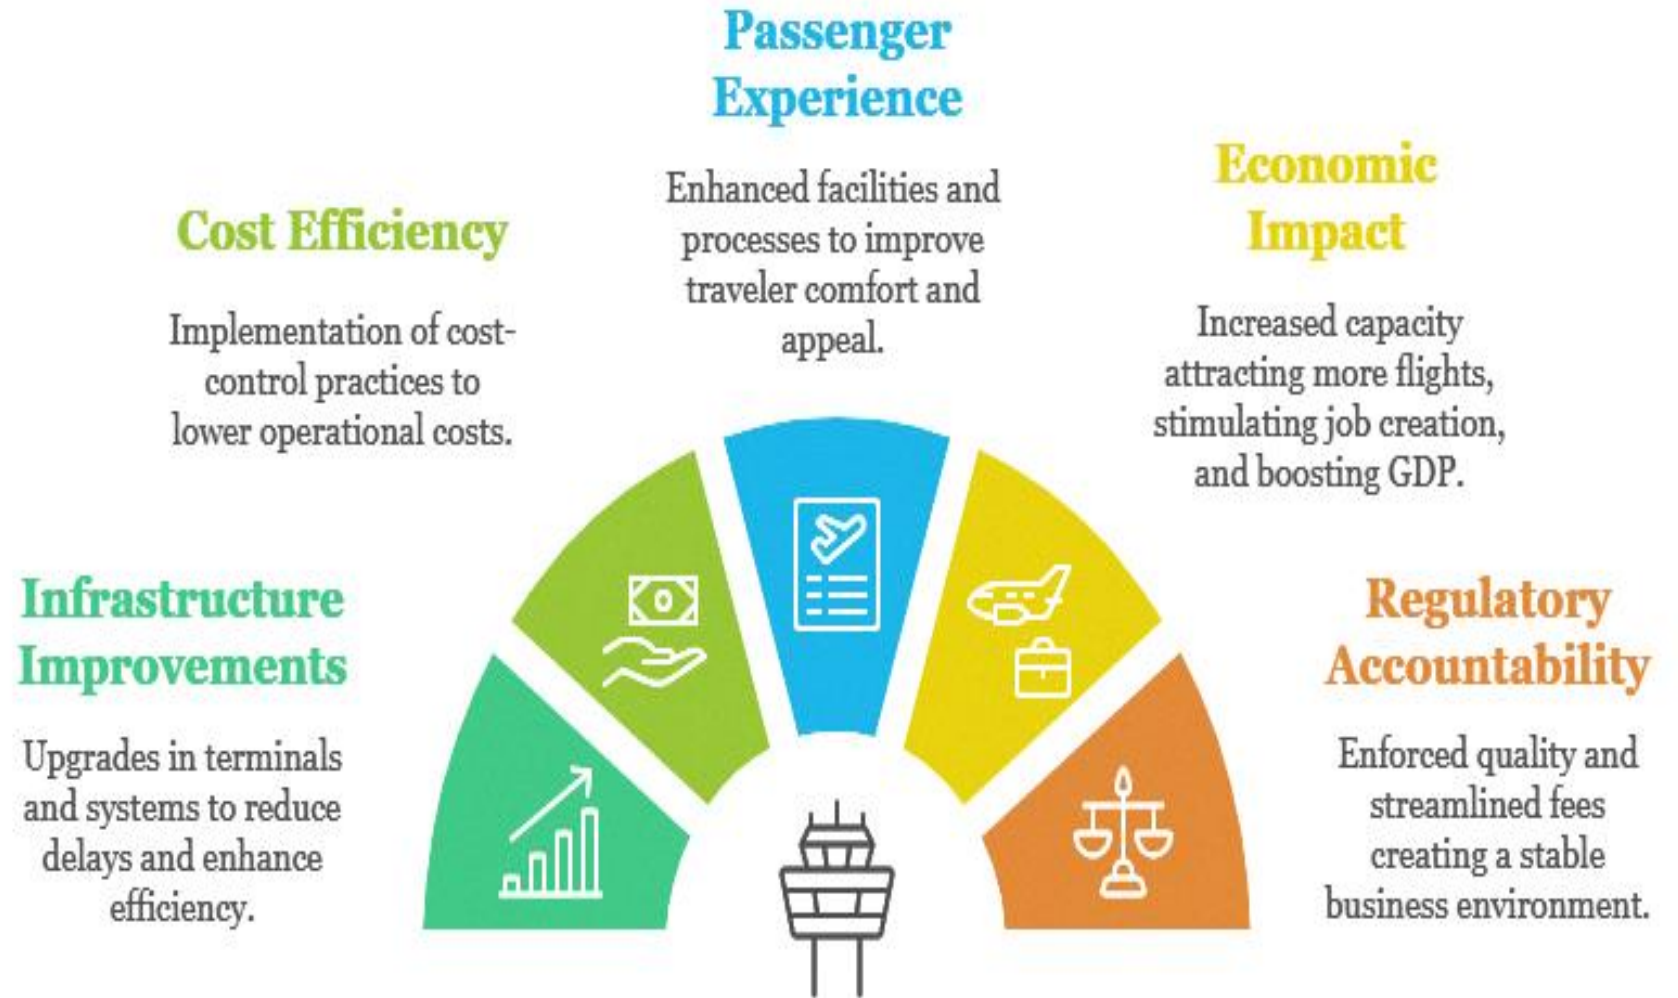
Passenger Experience

Enhanced facilities and processes to improve traveler comfort and appeal.

Cost Efficiency

Implementation of cost-control practices to lower operational costs.

Economic Impact

Increased capacity attracting more flights, stimulating job creation, and boosting GDP.

Infrastructure Improvements

Upgrades in terminals and systems to reduce delays and enhance efficiency.

Regulatory Accountability

Enforced quality and streamlined fees creating a stable business environment.